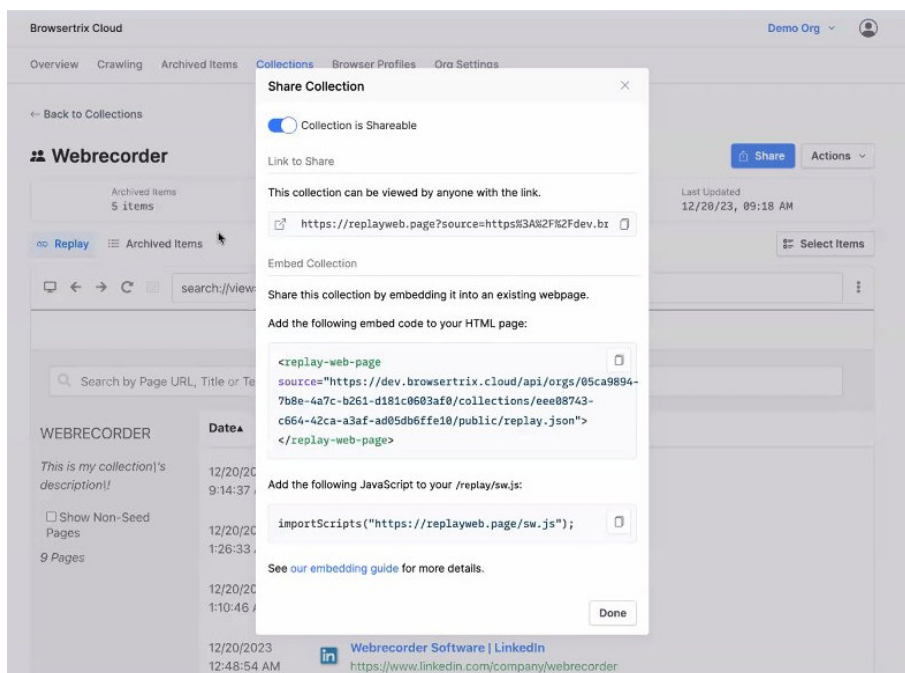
Browsertrix Cloud

Demo Org

Overview Crawling Archived Items Collections Browser Profiles Org Settings

← Back to Collections

Webrecorder

Share Actions

Archived Items
5 items

Last Updated
12/20/23, 09:18 AM

Replay Archived Items

Select Items

search://views

Search by Page URL, Title or Te

WEBRECORDER

This is my collection\'s description\!

Show Non-Seed Pages

9 Pages

Date

12/20/20
9:14:37

12/20/20
1:26:33

12/20/20
1:10:46

12/20/2023
12:48:54 AM

Webrecorder Software | LinkedIn
https://www.linkedin.com/company/webrecorder

Share Collection

Collection is Shareable

Link to Share

This collection can be viewed by anyone with the link.

https://replayweb.page?source=https%3A%2F%2Fdev.br

Embed Collection

Share this collection by embedding it into an existing webpage.

Add the following embed code to your HTML page:

<replay-web-page source="https://dev.browsertrix.cloud/api/orgs/05ca9894-7b8e-4a7c-b261-d181c0603af0/collections/eee08743-c664-42ca-a3af-ad05db6ffe10/public/replay.json"></replay-web-page>

Add the following JavaScript to your /replay/sw.js:

importScripts("https://replayweb.page/sw.js");

See our embedding guide for more details.

Done